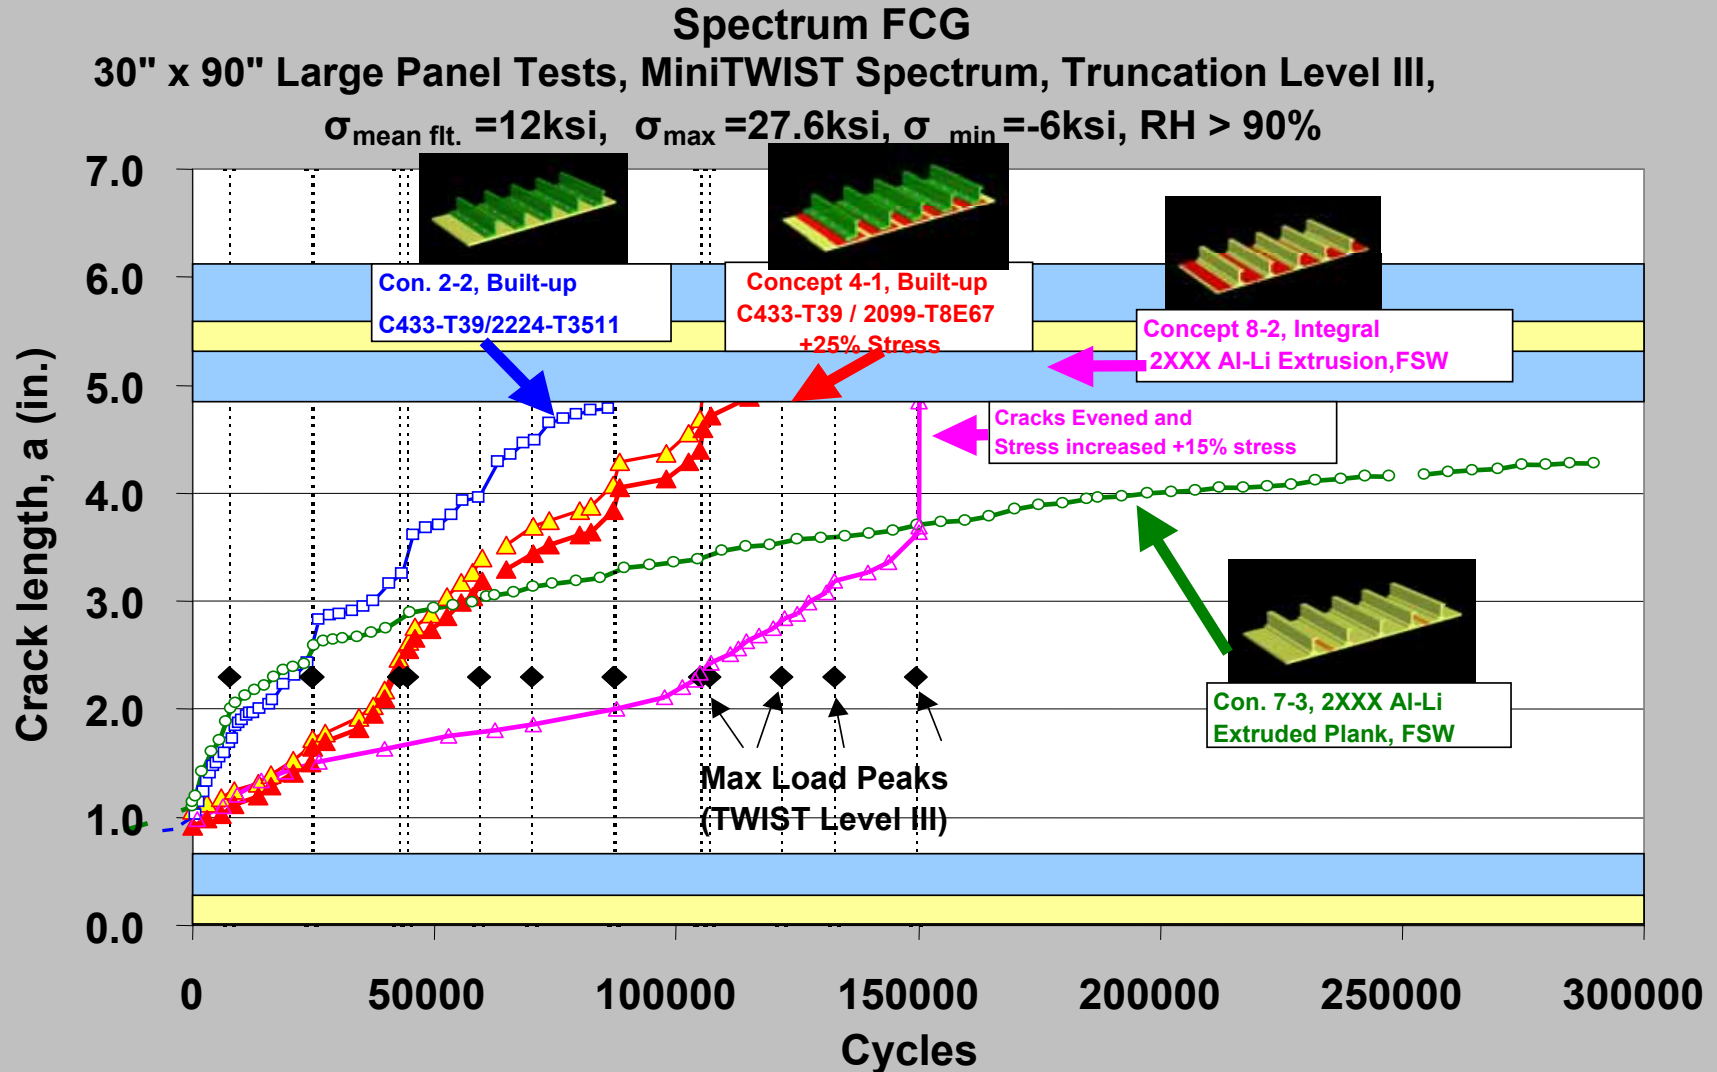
Spectrum FCG
30" x 90" Large Panel Tests, MiniTWIST Spectrum, Truncation Level III,
$\sigma_{mean\ flt.}$ =12ksi, $\sigma_{max}$ =27.6ksi, $\sigma_{min}$ =-6ksi, RH > 90%

Con. 2-2, Built-up
C433-T39/2224-T3511

Concept 4-1, Built-up
C433-T39 / 2099-T8E67
+25% Stress

Concept 8-2, Integral
2XXX Al-Li Extrusion,FSW

Cracks Evened and
Stress increased +15% stress

Con. 7-3, 2XXX Al-Li
Extruded Plank, FSW

Max Load Peaks
(TWIST Level III)

Crack length, a (in.)

7.0
6.0
5.0
4.0
3.0
2.0
1.0
0.0

0
50000
100000
150000
200000
250000
300000

Cycles